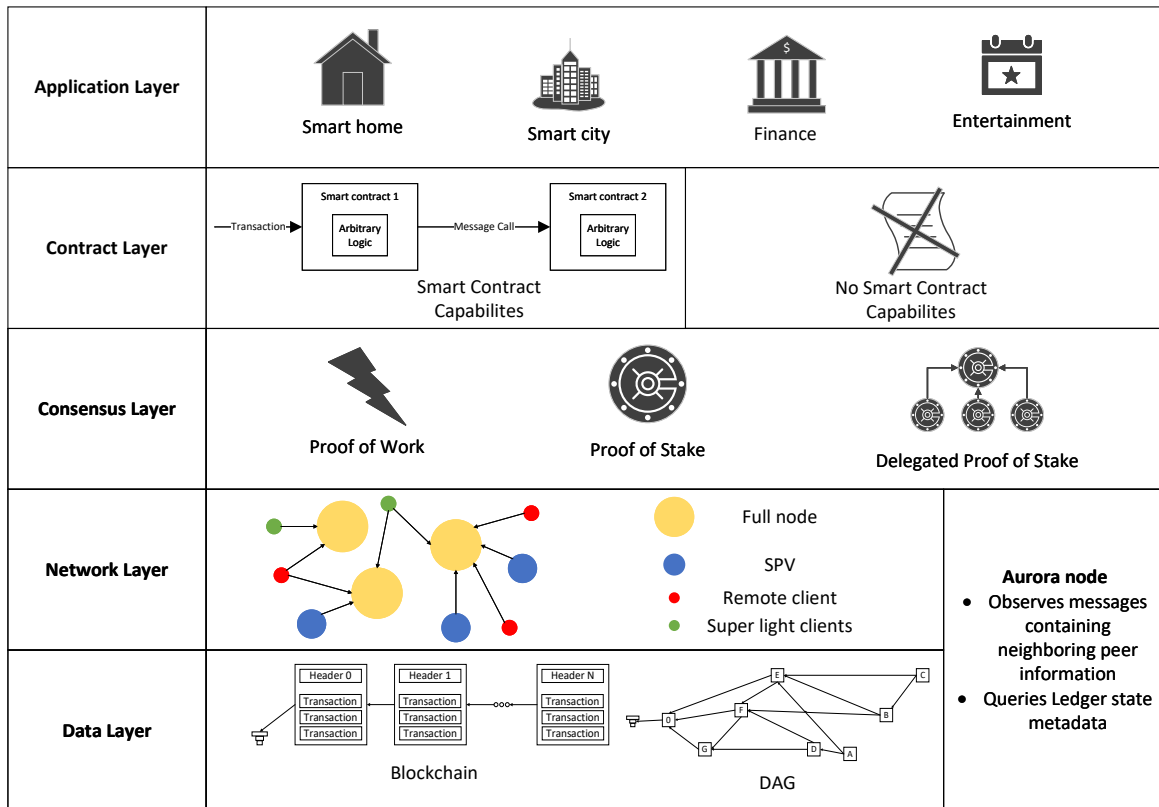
Application Layer

Smart home

Smart city

$

Finance

Entertainment

Contract Layer

Transaction

Smart contract 1

Arbitrary Logic

Message Call

Smart contract 2

Arbitrary Logic

Smart Contract Capabilites

No Smart Contract Capabilites

Consensus Layer

Proof of Work

Proof of Stake

Delegated Proof of Stake

Network Layer

Full node

SPV

Remote client

Super light clients

Aurora node

- Observes messages containing neighboring peer information
- Queries Ledger state metadata

Data Layer

Header 0
Transaction
Transaction
Transaction

Header 1
Transaction
Transaction
Transaction

Header N
Transaction
Transaction
Transaction

Blockchain

E
C
0
F
B
G
D
A

DAG